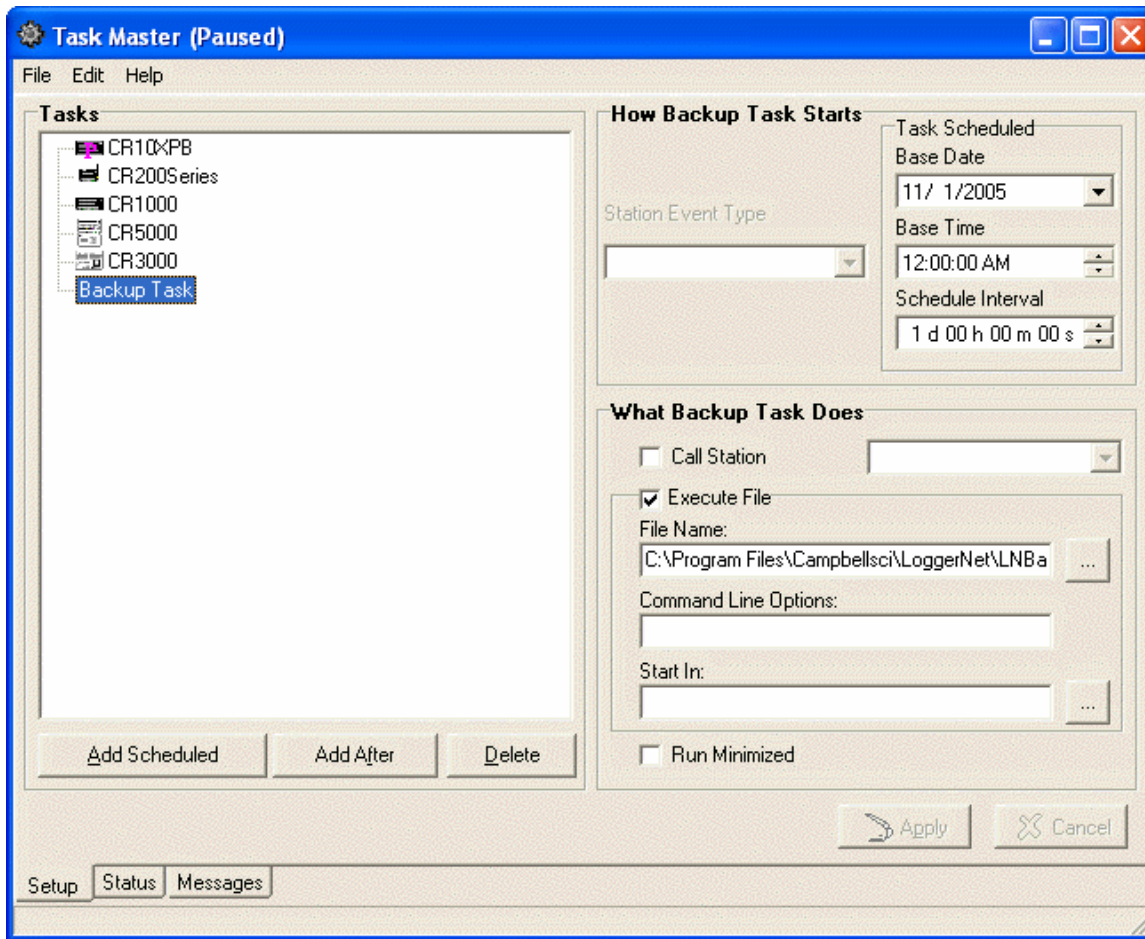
Task Master (Paused)

File Edit Help

Tasks

CR10XPB
CR200Series
CR1000
CR5000
CR3000
Backup Task

Add Scheduled
Add After
Delete

How Backup Task Starts

Station Event Type

Task Scheduled
Base Date
11/ 1/2005
Base Time
12:00:00 AM
Schedule Interval
1 d 00 h 00 m 00 s

What Backup Task Does

Call Station

Execute File
File Name:
C:\Program Files\Campbellsci\LoggerNet\LNBa
...
Command Line Options:

Start In:
...

Run Minimized

Apply
Cancel

Setup Status Messages